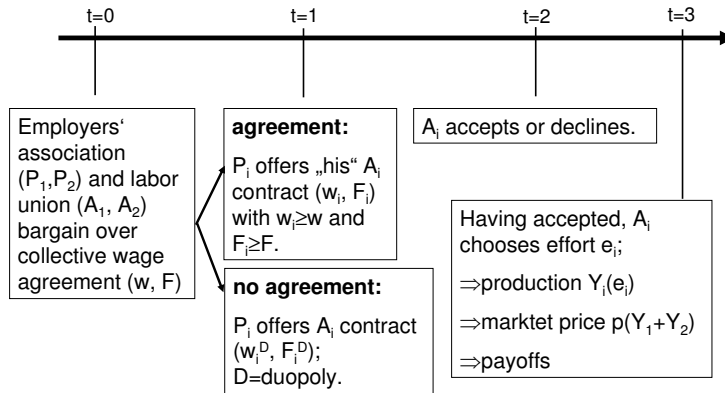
t=0 t=1 t=2 t=3

Employers' association ($P_1$,$P_2$) and labor union ($A_1$, $A_2$) bargain over collective wage agreement (w, F)

**agreement:**

$P_i$ offers „his" $A_i$ contract ($w_i$, $F_i$) with $w_i \geq w$ and $F_i \geq F$.

**no agreement:**

$P_i$ offers $A_i$ contract ($w_i^D$, $F_i^D$); D=duopoly.

$A_i$ accepts or declines.

Having accepted, $A_i$ chooses effort $e_i$;

$\Rightarrow$production $Y_i(e_i)$

$\Rightarrow$marktet price $p(Y_1+Y_2)$

$\Rightarrow$payoffs